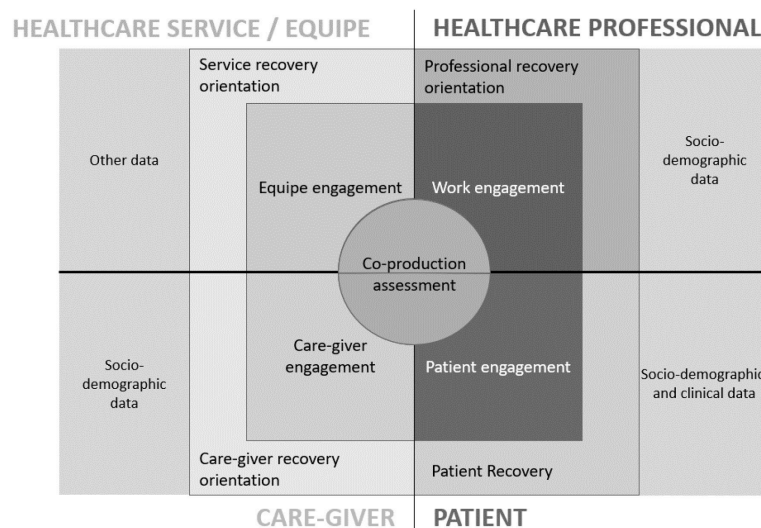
HEALTHCARE SERVICE / EQUIPE

HEALTHCARE PROFESSIONAL

Service recovery orientation

Professional recovery orientation

Other data

Equipe engagement

Work engagement

Socio-demographic data

Co-production assessment

Socio-demographic data

Care-giver engagement

Patient engagement

Socio-demographic and clinical data

Care-giver recovery orientation

Patient Recovery

CARE-GIVER

PATIENT